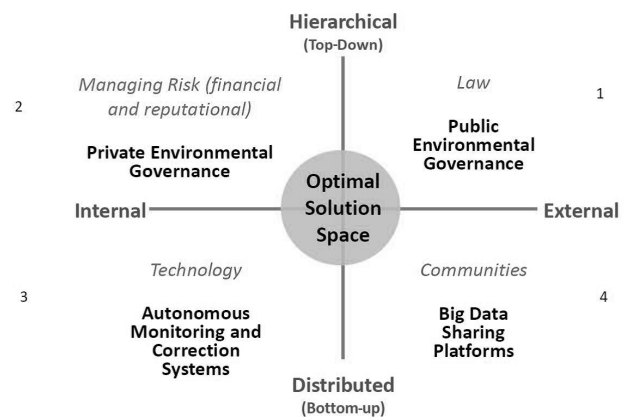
Hierarchical
(Top-Down)

2

Managing Risk (financial and reputational)

Private Environmental Governance

Law

1

Public Environmental Governance

Internal

Optimal Solution Space

External

3

Technology

Autonomous Monitoring and Correction Systems

Communities

4

Big Data Sharing Platforms

Distributed
(Bottom-up)